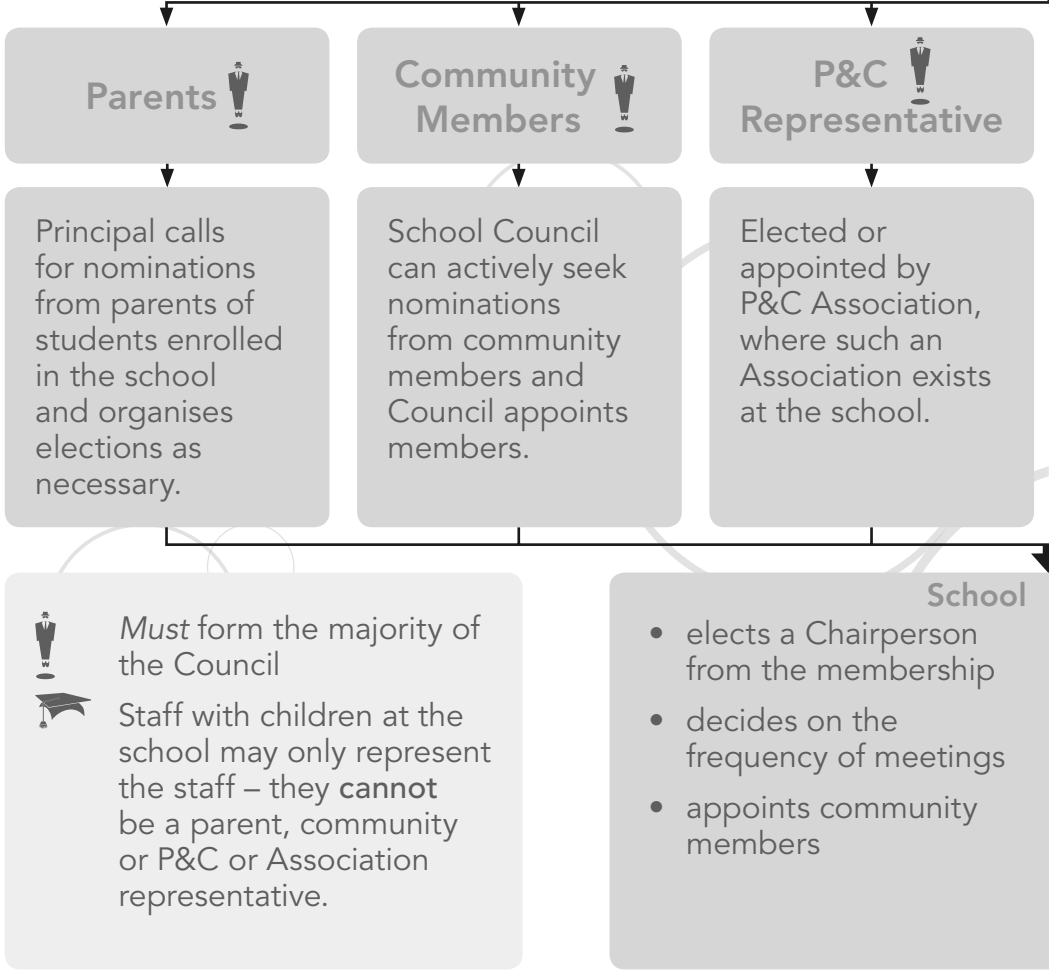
Parents

Community Members

P&C Representative

Principal calls for nominations from parents of students enrolled in the school and organises elections as necessary.

School Council can actively seek nominations from community members and Council appoints members.

Elected or appointed by P&C Association, where such an Association exists at the school.

*Must* form the majority of the Council

Staff with children at the school may only represent the staff – they cannot be a parent, community or P&C or Association representative.

School

- elects a Chairperson from the membership
- decides on the frequency of meetings
- appoints community members